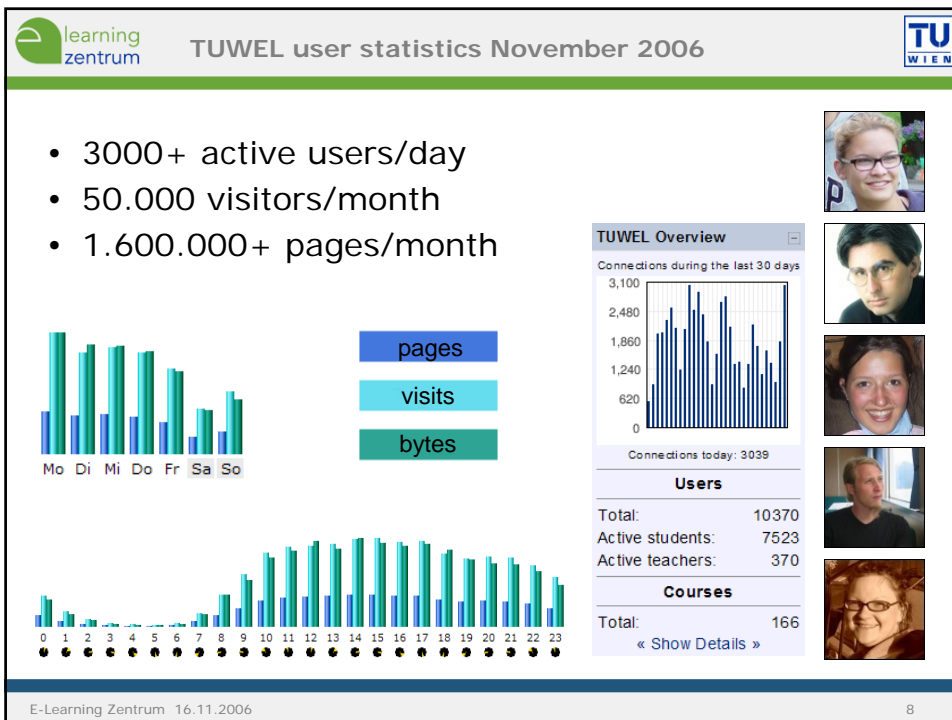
learning zentrum

TUWEL user statistics November 2006

TU WIEN

- 3000+ active users/day
- 50.000 visitors/month
- 1.600.000+ pages/month

Mo Di Mi Do Fr Sa So

pages

visits

bytes

0 1 2 3 4 5 6 7 8 9 10 11 12 13 14 15 16 17 18 19 20 21 22 23

TUWEL Overview

Connections during the last 30 days

3,100
2,480
1,860
1,240
620
0

Connections today: 3039

Users

| | |
|---|---|
| Total: | 10370 |
| Active students: | 7523 |
| Active teachers: | 370 |

Courses

| | |
|---|---|
| Total: | 166 |

« Show Details »

E-Learning Zentrum 16.11.2006

8